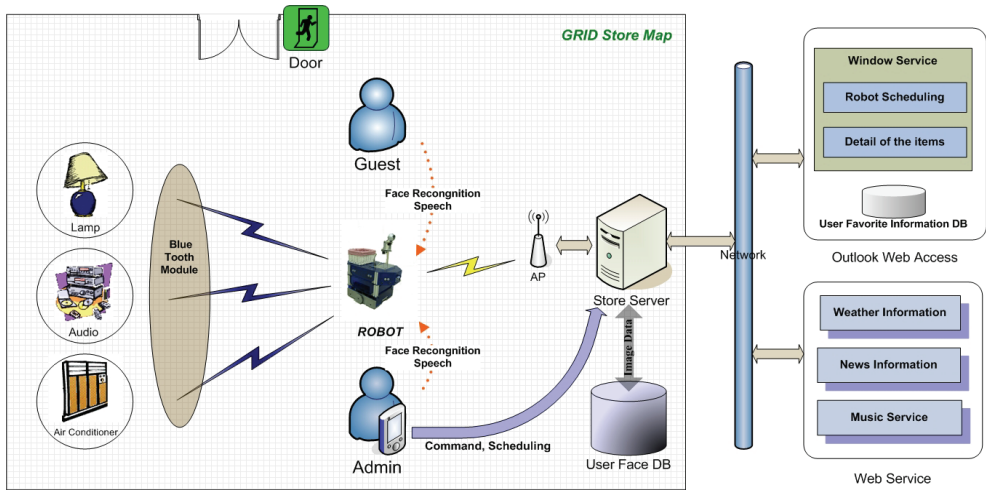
GRID Store Map

Door

Guest

Face Recongnition
Speech

Lamp

Blue Tooth Module

Audio

Air Conditioner

ROBOT

AP

Store Server

Image Data

Face Recongnition
Speech

Admin

Command, Scheduling

User Face DB

Network

Window Service

Robot Scheduling

Detail of the items

User Favorite Information DB

Outlook Web Access

Weather Information

News Information

Music Service

Web Service